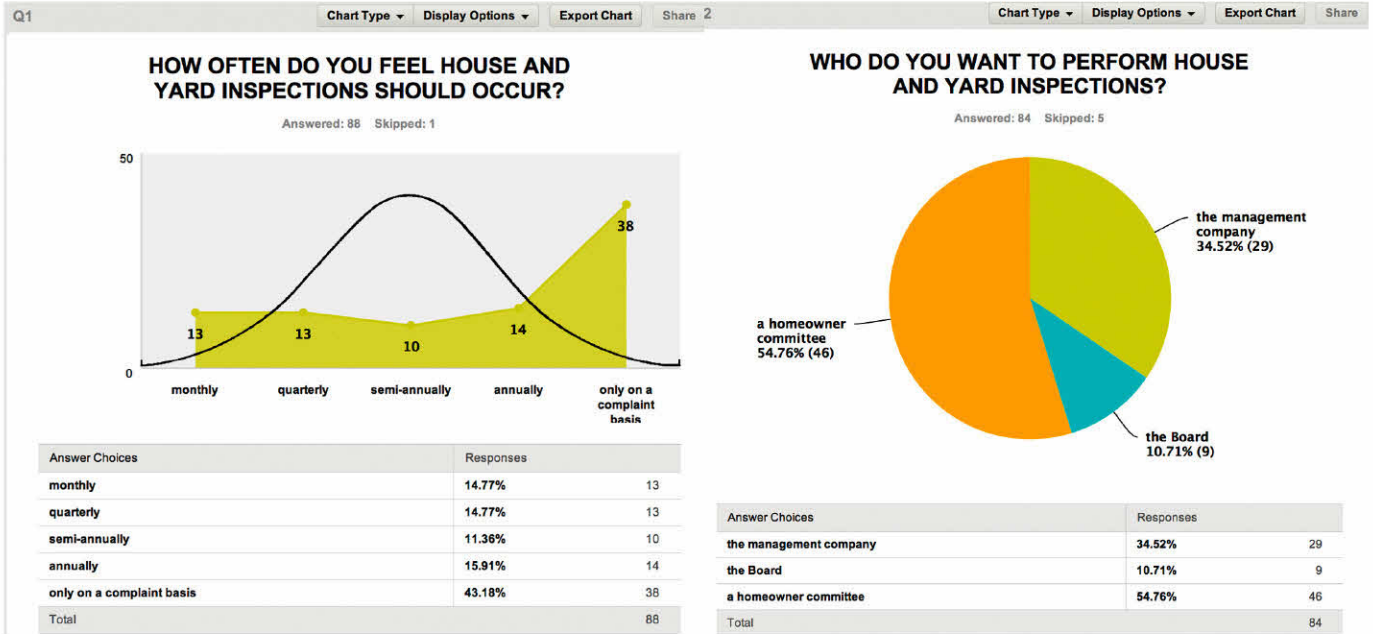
Q1

Chart Type ▾ Display Options ▾ Export Chart Share

HOW OFTEN DO YOU FEEL HOUSE AND YARD INSPECTIONS SHOULD OCCUR?

Answered: 88 Skipped: 1

50

0

13 13 10 14 38

monthly quarterly semi-annually annually only on a complaint basis

| Answer Choices | Responses | |
|---|---|---|
| monthly | 14.77% | 13 |
| quarterly | 14.77% | 13 |
| semi-annually | 11.36% | 10 |
| annually | 15.91% | 14 |
| only on a complaint basis | 43.18% | 38 |
| Total | | 88 |

2

Chart Type ▾ Display Options ▾ Export Chart Share

WHO DO YOU WANT TO PERFORM HOUSE AND YARD INSPECTIONS?

Answered: 84 Skipped: 5

the management company 34.52% (29)

a homeowner committee 54.76% (46)

the Board 10.71% (9)

| Answer Choices | Responses | |
|---|---|---|
| the management company | 34.52% | 29 |
| the Board | 10.71% | 9 |
| a homeowner committee | 54.76% | 46 |
| Total | | 84 |